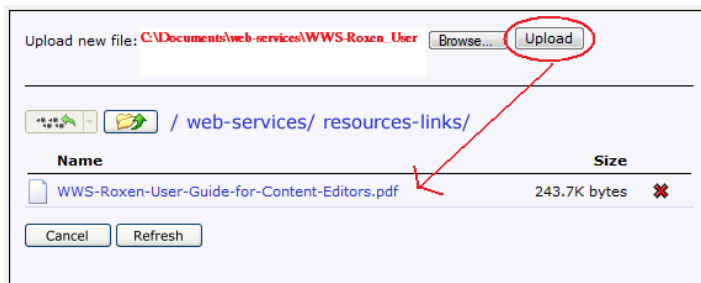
Upload new file: C:\Documents\web-services\WWS-Roxen_User Browse... Upload

/ web-services/ resources-links/

| Name | Size |
|---|---|
| WWS-Roxen-User-Guide-for-Content-Editors.pdf | 243.7K bytes |

Cancel Refresh